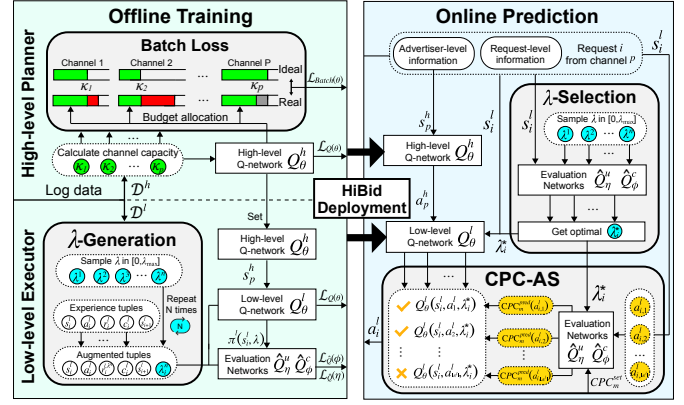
Offline Training

Online Prediction

High-level Planner

Batch Loss

Channel 1

Channel 2

...

Channel P

Ideal

Real

$\kappa_1$

$\kappa_2$

$\kappa_P$

$\mathcal{L}_{Batch}(\theta)$

Budget allocation

Calculate channel capacity

$\kappa_1$ $\kappa_2$ ... $\kappa_P$

High-level Q-network $Q_\theta^h$

$\mathcal{L}_Q(\theta)$

Log data

$\mathcal{D}^h$

$\mathcal{D}^l$

Low-level Executor

$\lambda$-Generation

Sample $\lambda$ in $[0, \lambda_{max}]$

$\lambda^1$ $\lambda^2$ ... $\lambda^k$

Repeat N times

N

Experience tuples

Augmented tuples

$\lambda^*$

Set

High-level Q-network $Q_\theta^h$

$s_p^h$

Low-level Q-network $Q_\theta^l$

$\mathcal{L}_Q(\theta)$

$\pi^l(s_i^l, \lambda)$

Evaluation Networks $\hat{Q}_\eta^u$ $\hat{Q}_\phi^c$

$\mathcal{L}_{\hat{Q}}(\eta)$

$\mathcal{L}_{\hat{Q}}(\phi)$

HiBid Deployment

Advertiser-level information

Request-level information

Request $i$ from channel $p$

$s_i^l$

$s_p^h$

$s_i^l$

High-level Q-network $Q_\theta^h$

$a_p^h$

Low-level Q-network $Q_\theta^l$

$\lambda_i^*$

$\lambda$-Selection

$s_i^l$

Sample $\lambda$ in $[0, \lambda_{max}]$

$\lambda^1$ $\lambda^2$ ... $\lambda^k$

Evaluation Networks $\hat{Q}_\eta^u$ $\hat{Q}_\phi^c$

...

Get optimal $\lambda^*$

CPC-AS

$\lambda_i^*$

$a_i^l$

$Q_\theta^l(s_i^l, a_1^l, \lambda_i^*)$

$Q_\theta^l(s_i^l, a_2^l, \lambda_i^*)$

$Q_\theta^l(s_i^l, a_{|A^l|}^l, \lambda_i^*)$

$CPC_m^{pred}(a_{i,1})$

$CPC_m^{pred}(a_{i,2})$

$CPC_m^{pred}(a_{i,|A^l|})$

Evaluation Networks $\hat{Q}_\eta^u$ $\hat{Q}_\phi^c$

$a_{i,1}^l$

$a_{i,2}^l$

$a_{i,|A^l|}^l$

$CPC_m^{set}$